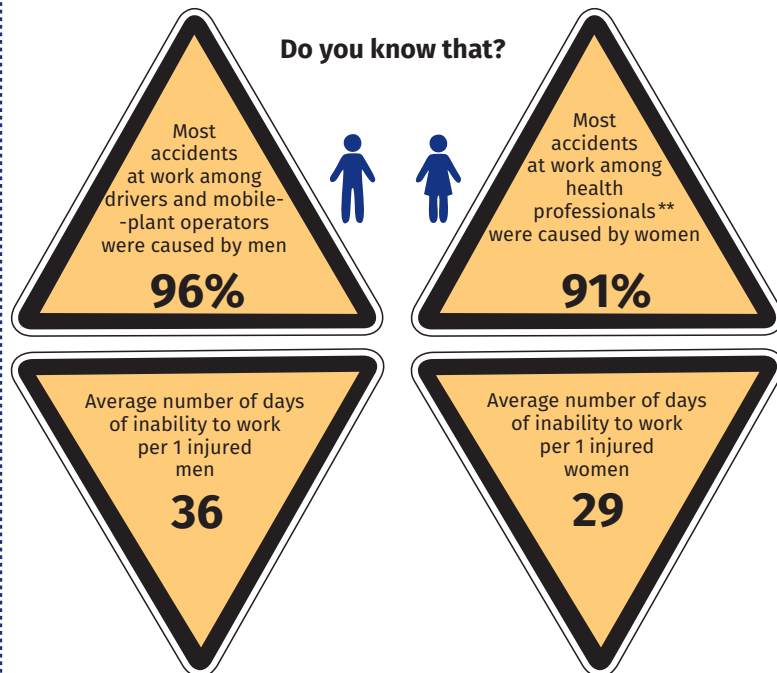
Do you know that?

Most accidents at work among drivers and mobile-plant operators were caused by men

96%

Most accidents at work among health professionals** were caused by women

91%

Average number of days of inability to work per 1 injured men

36

Average number of days of inability to work per 1 injured women

29